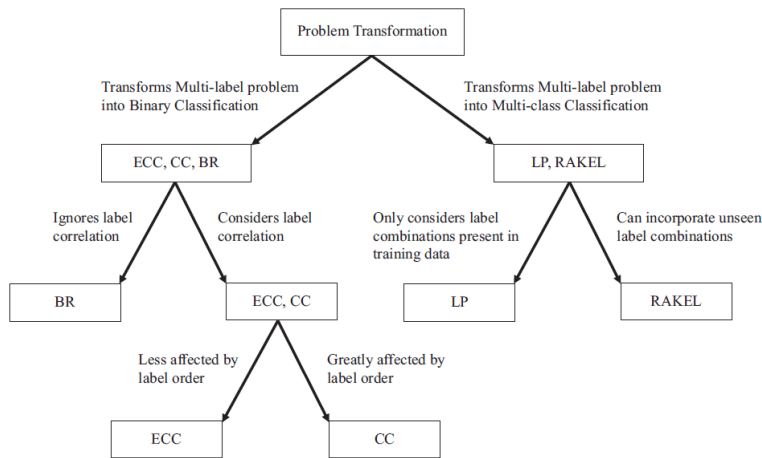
Problem Transformation

Transforms Multi-label problem into Binary Classification

Transforms Multi-label problem into Multi-class Classification

ECC, CC, BR

LP, RAKEL

Ignores label correlation

Considers label correlation

Only considers label combinations present in training data

Can incorporate unseen label combinations

BR

ECC, CC

LP

RAKEL

Less affected by label order

Greatly affected by label order

ECC

CC